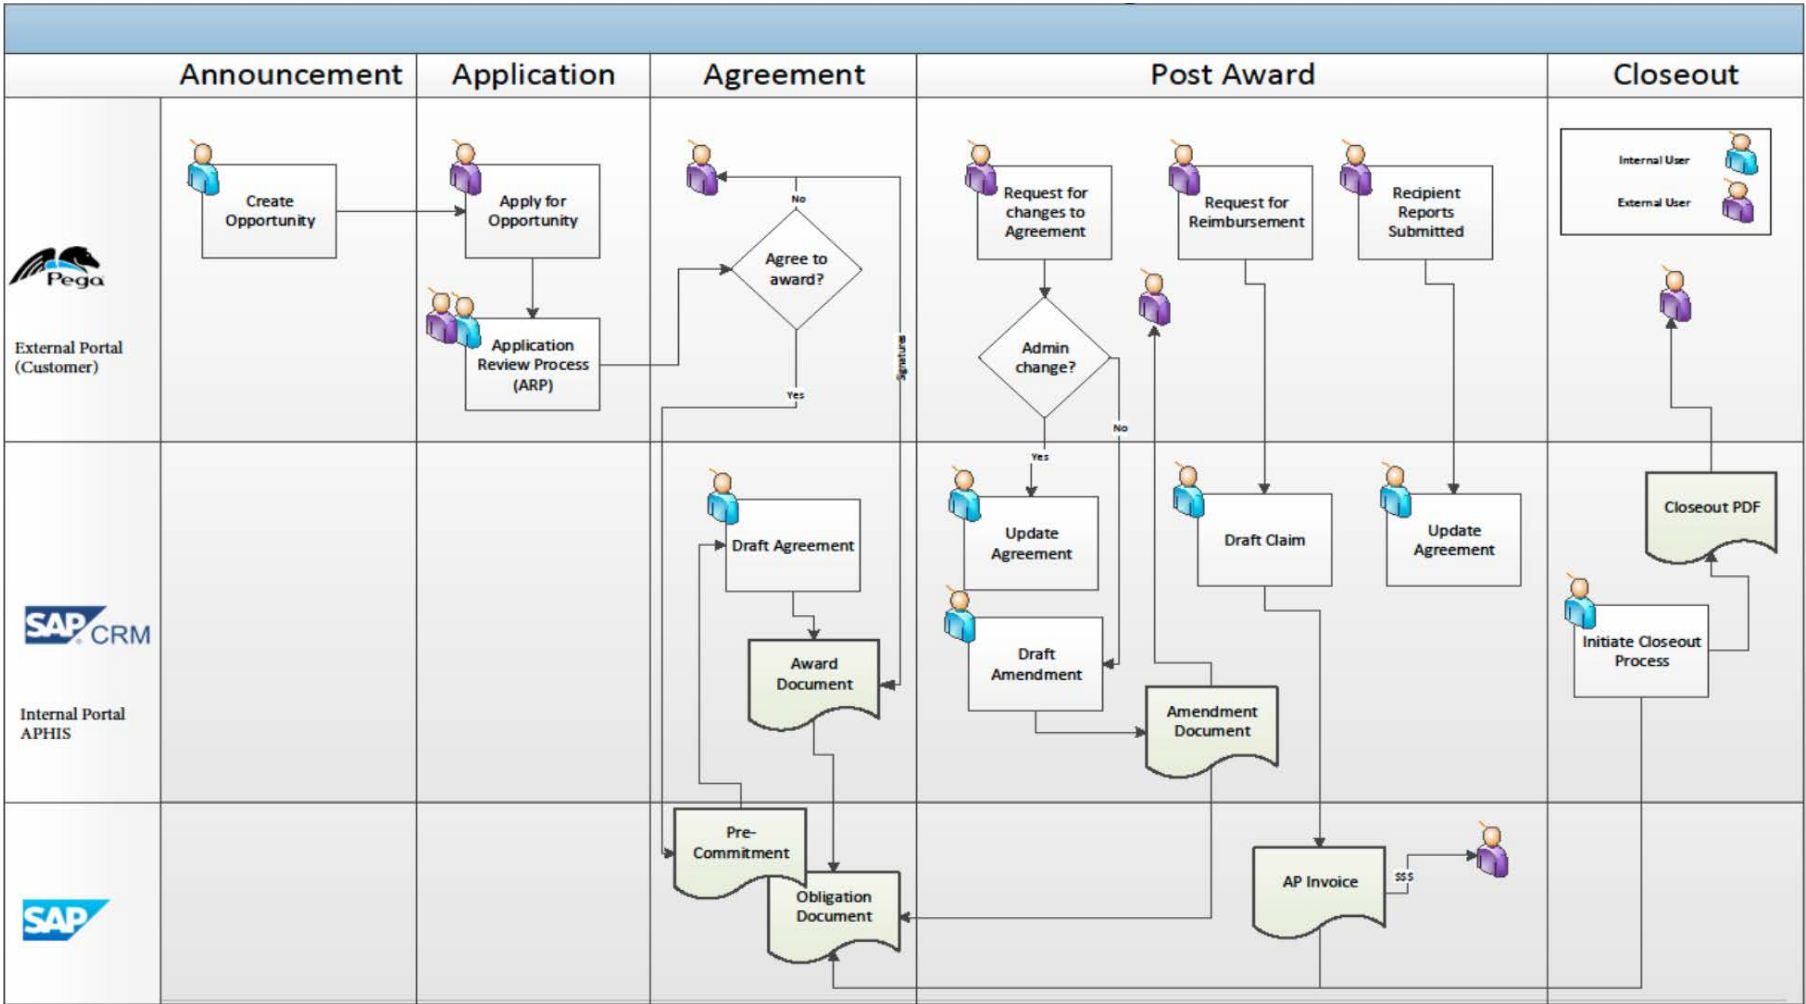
Announcement

Application

Agreement

Post Award

Closeout

Pega

External Portal (Customer)

Create Opportunity

Apply for Opportunity

Application Review Process (ARP)

No

Agree to award?

Yes

Signature

Request for changes to Agreement

Admin change?

No

Yes

Request for Reimbursement

Recipient Reports Submitted

Internal User

External User

SAP CRM

Internal Portal APHIS

Draft Agreement

Award Document

Update Agreement

Draft Amendment

Amendment Document

Draft Claim

Update Agreement

Closeout PDF

Initiate Closeout Process

SAP

Pre-Commitment

Obligation Document

AP Invoice

$$$